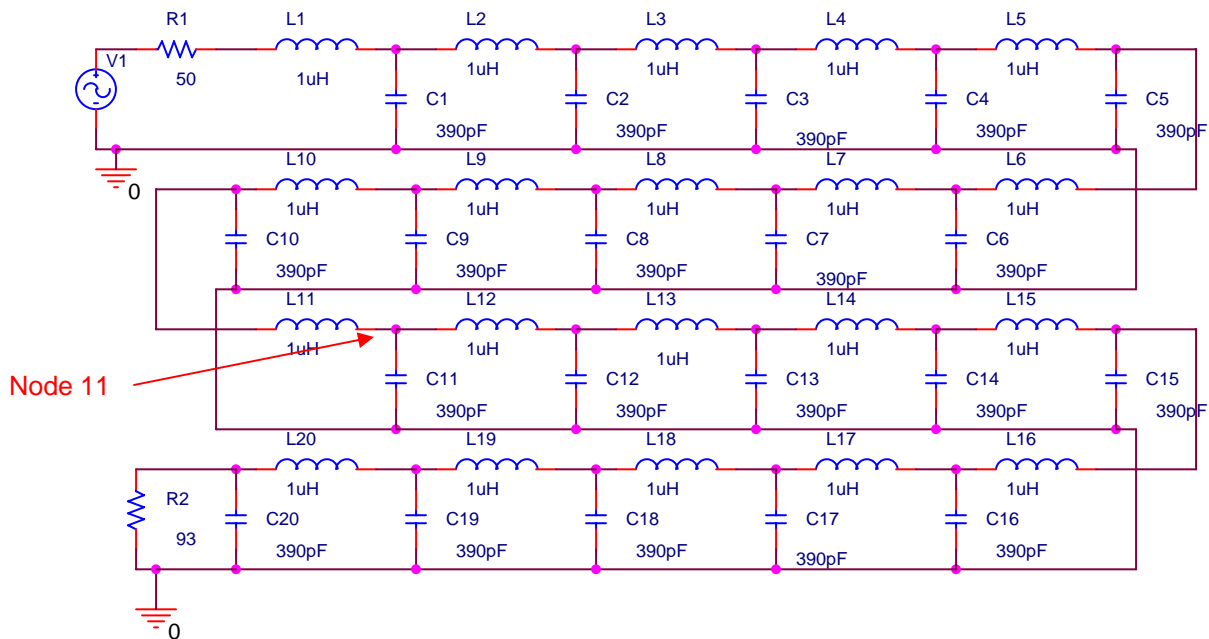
R1 L1 L2 L3 L4 L5
V1
50 1uH 1uH 1uH 1uH 1uH
C1 C2 C3 C4 C5
390pF 390pF 390pF 390pF 390pF
0
L10 L9 L8 L7 L6
1uH 1uH 1uH 1uH 1uH
C10 C9 C8 C7 C6
390pF 390pF 390pF 390pF 390pF
L11 L12 L13 L14 L15
1uH 1uH 1uH 1uH 1uH
Node 11
C11 C12 C13 C14 C15
390pF 390pF 390pF 390pF 390pF
L20 L19 L18 L17 L16
1uH 1uH 1uH 1uH 1uH
R2
C20 C19 C18 C17 C16
93
390pF 390pF 390pF 390pF 390pF
0